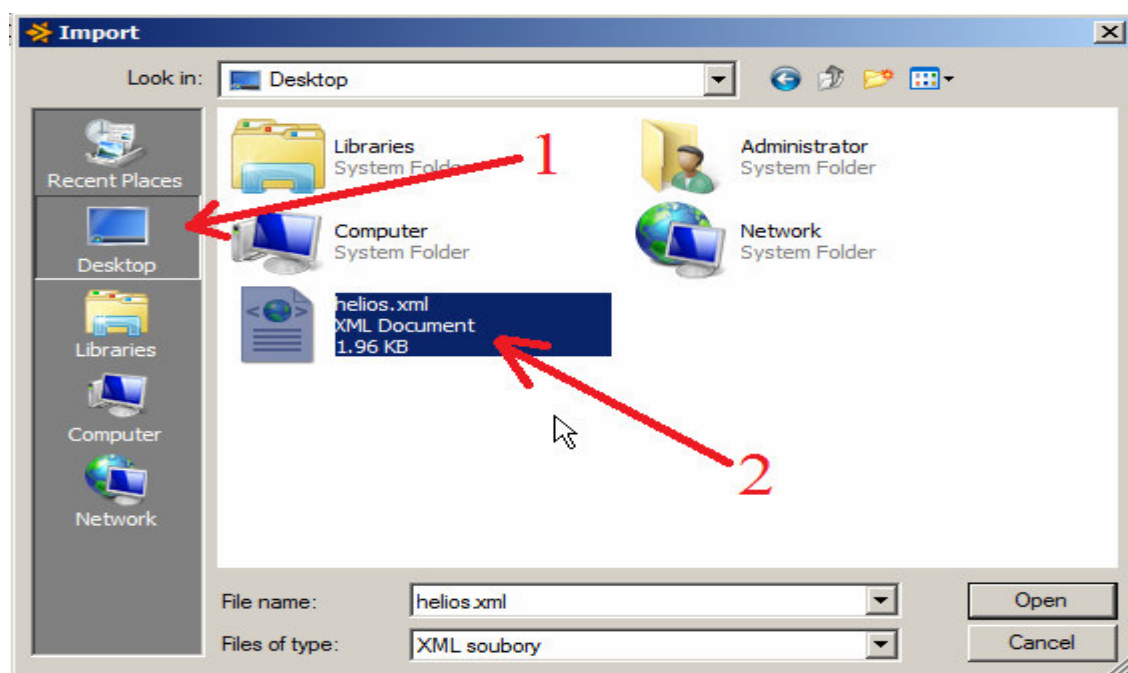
Import

Look in: Desktop

Recent Places
Desktop
Libraries
Computer
Network

Libraries
System Folder

Administrator
System Folder

Computer
System Folder

Network
System Folder

helios.xml
XML Document
1.96 KB

1

2

File name: helios.xml
Files of type: XML soubory

Open
Cancel